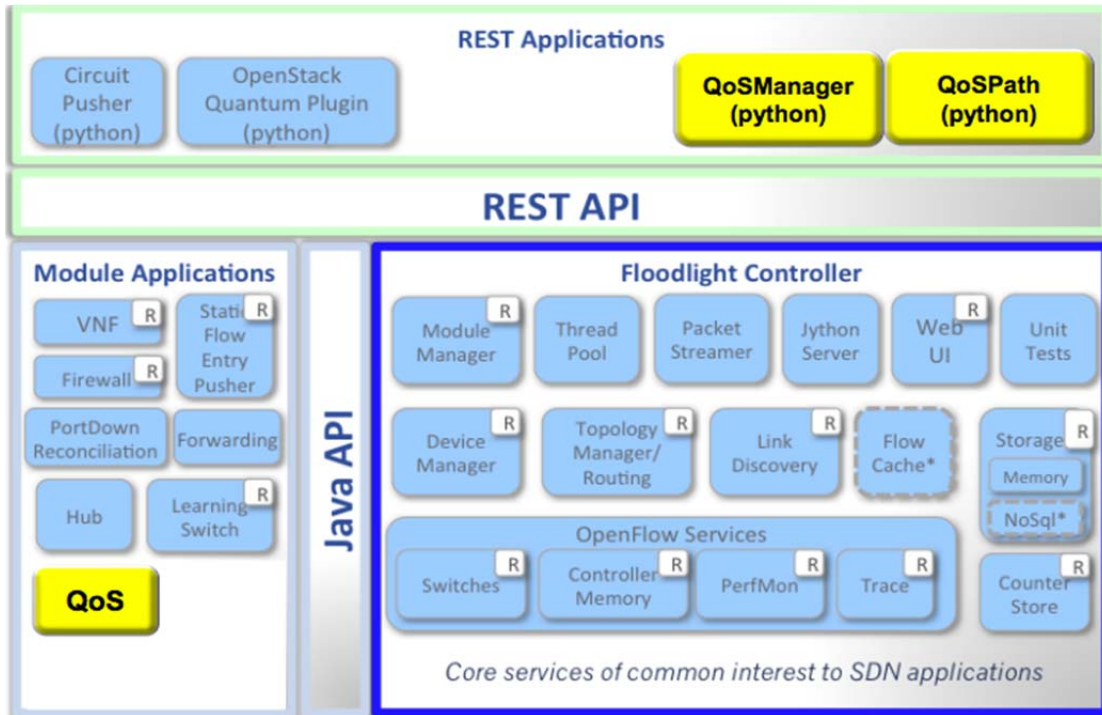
REST Applications

Circuit Pusher (python)

OpenStack Quantum Plugin (python)

QoSManager (python)

QoSPath (python)

REST API

Module Applications

VNF R

Static Flow Entry Pusher R

Firewall R

PortDown Reconciliation

Forwarding

Hub

Learning Switch R

QoS

Java API

Floodlight Controller

Module Manager R

Thread Pool

Packet Streamer

Jython Server

Web UI R

Unit Tests

Device Manager R

Topology Manager/ Routing R

Link Discovery R

Flow Cache*

Storage R

Memory

NoSql*

OpenFlow Services

Switches R

Controller Memory R

PerfMon R

Trace R

Counter Store R

Core services of common interest to SDN applications